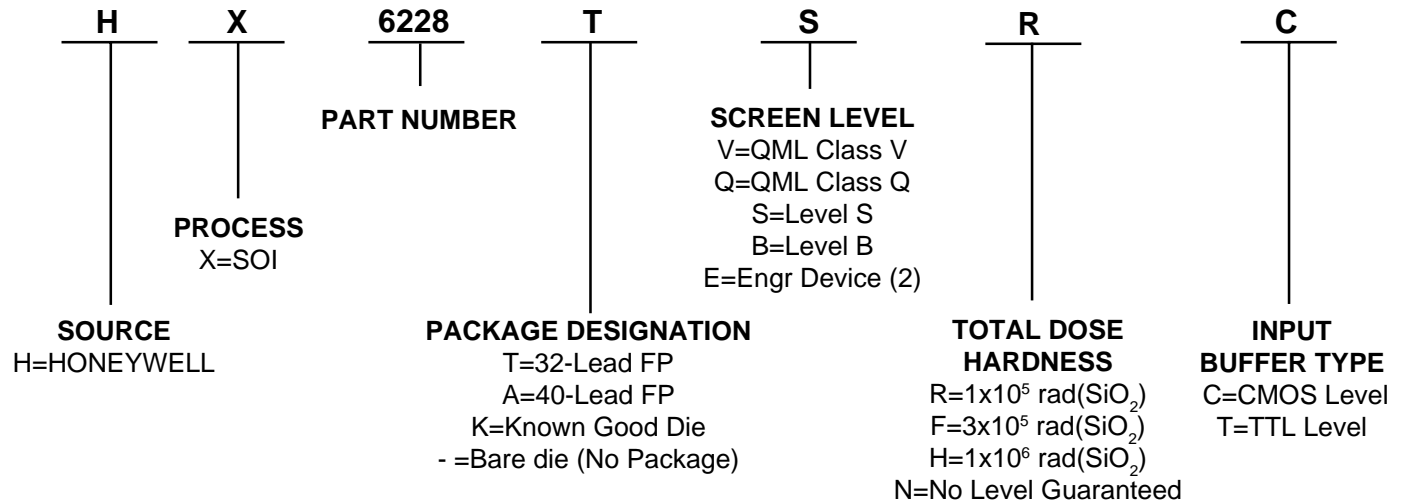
H X 6228 T S R C

PART NUMBER

SCREEN LEVEL
V=QML Class V
Q=QML Class Q
S=Level S
B=Level B
E=Engr Device (2)

PROCESS
X=SOI

SOURCE
H=HONEYWELL

PACKAGE DESIGNATION
T=32-Lead FP
A=40-Lead FP
K=Known Good Die
- =Bare die (No Package)

TOTAL DOSE HARDNESS
R=$1x10^5$ rad($SiO_2$)
F=$3x10^5$ rad($SiO_2$)
H=$1x10^6$ rad($SiO_2$)
N=No Level Guaranteed

INPUT BUFFER TYPE
C=CMOS Level
T=TTL Level